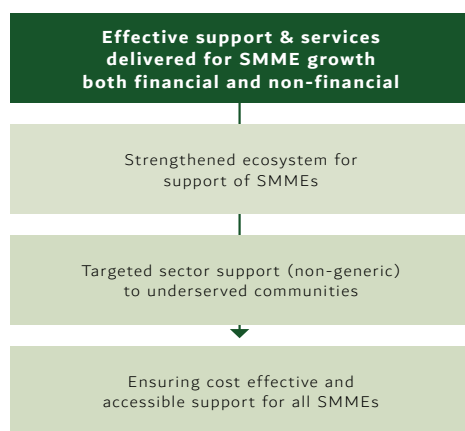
Effective support & services delivered for SMME growth both financial and non-financial

Strengthened ecosystem for support of SMMEs

Targeted sector support (non-generic) to underserved communities

Ensuring cost effective and accessible support for all SMMEs